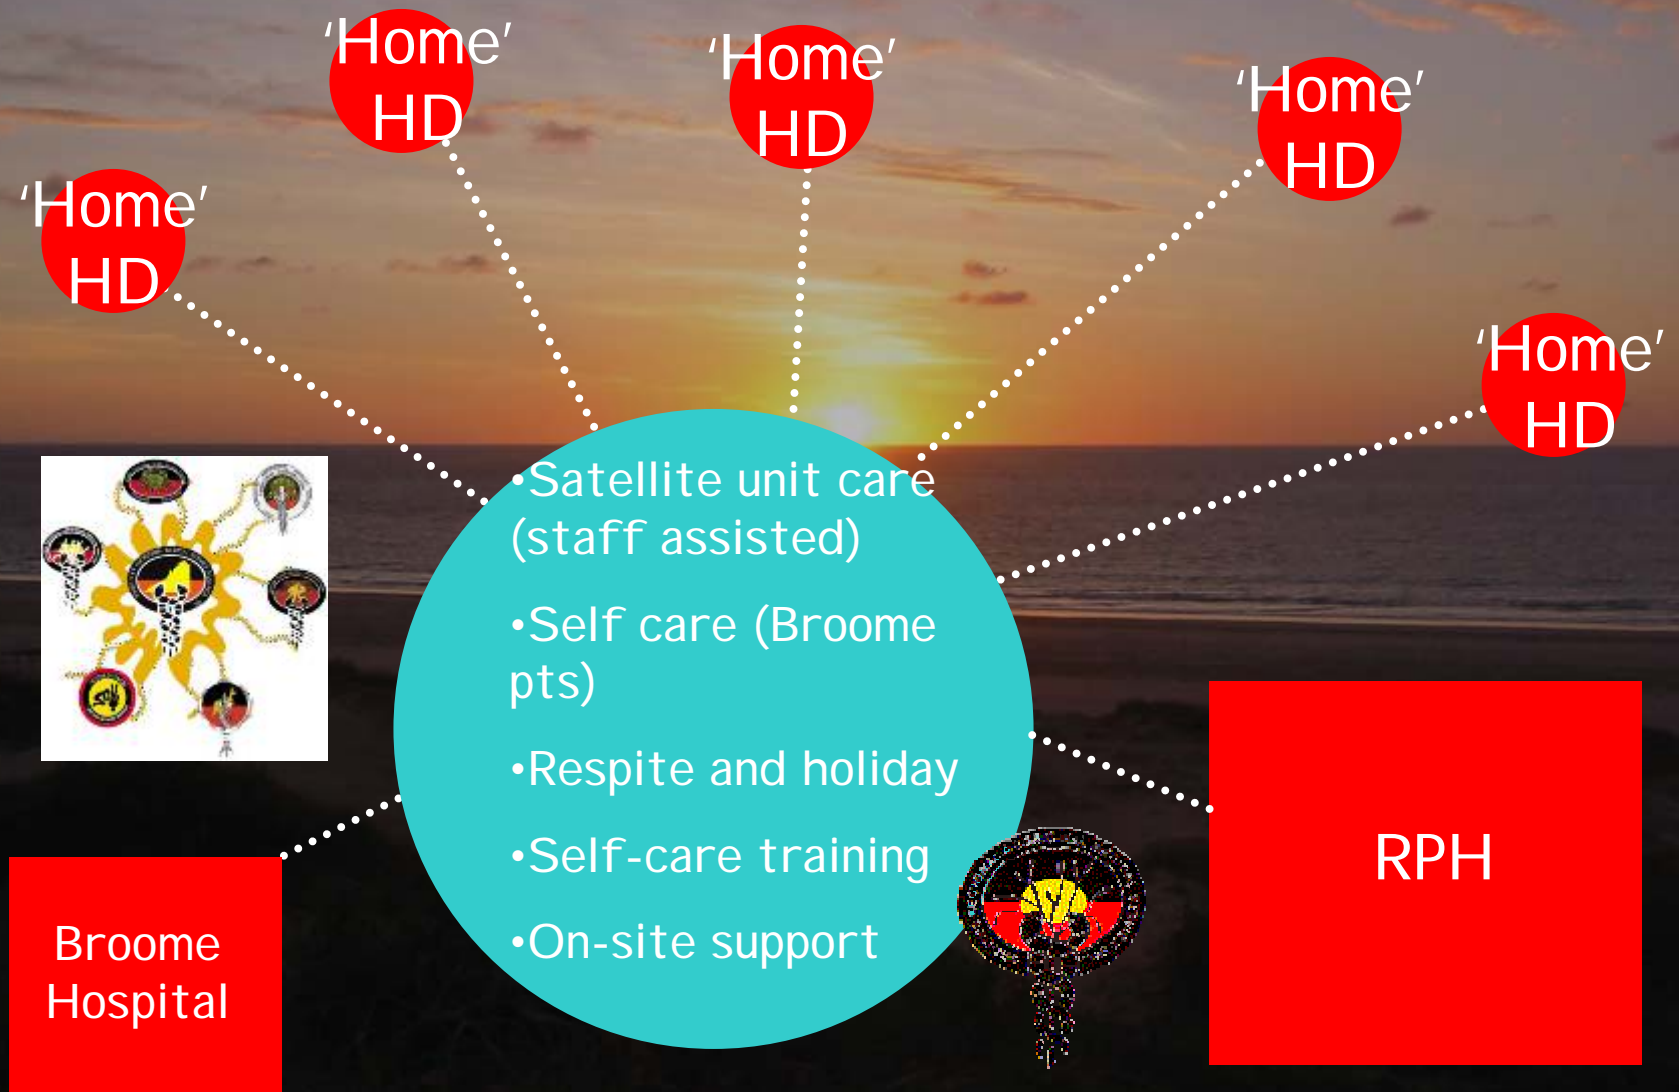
'Home' HD

'Home' HD

'Home' HD

'Home' HD

'Home' HD

•Satellite unit care (staff assisted)

•Self care (Broome pts)

•Respite and holiday

•Self-care training

•On-site support

RPH

Broome Hospital